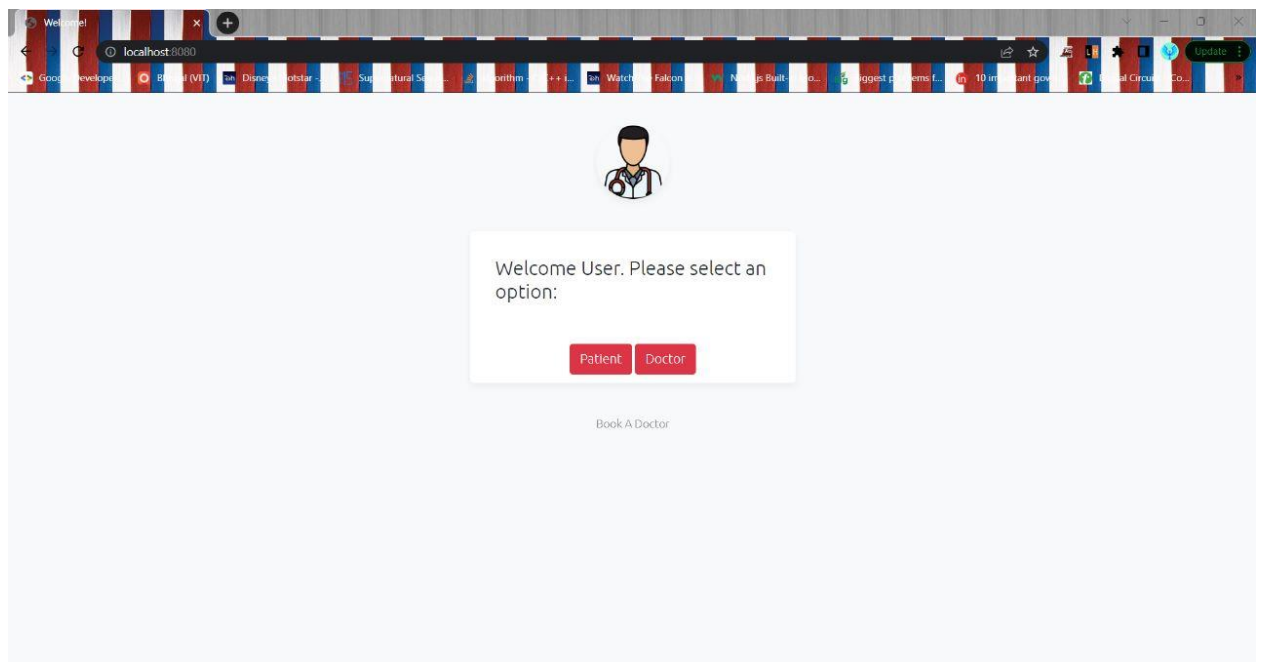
Welcome!
localhost:8080
Update
Google Developer... B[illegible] (VIT) Disney+ Hotstar - ... Supernatural Se... Algorithm - C++ i... Watch ... Falcon ... N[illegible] Built-... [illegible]ggest problems f... 10 important gov... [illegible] Circuit Co...

Welcome User. Please select an option:

Patient Doctor

Book A Doctor